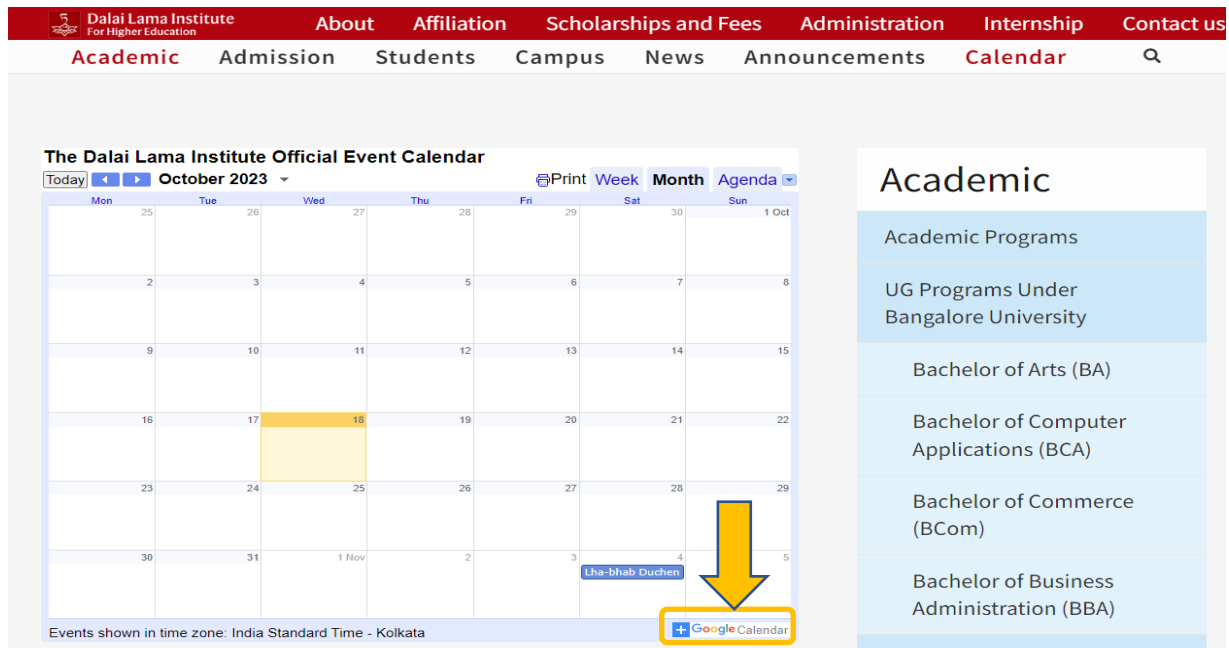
Dalai Lama Institute
For Higher Education

About Affiliation Scholarships and Fees Administration Internship Contact us

Academic Admission Students Campus News Announcements Calendar

The Dalai Lama Institute Official Event Calendar

Today October 2023 Print Week Month Agenda

| Mon | Tue | Wed | Thu | Fri | Sat | Sun |
|---|---|---|---|---|---|---|
| 25 | 26 | 27 | 28 | 29 | 30 | 1 Oct |
| 2 | 3 | 4 | 5 | 6 | 7 | 8 |
| 9 | 10 | 11 | 12 | 13 | 14 | 15 |
| 16 | 17 | 18 | 19 | 20 | 21 | 22 |
| 23 | 24 | 25 | 26 | 27 | 28 | 29 |
| 30 | 31 | 1 Nov | 2 | 3 | 4 Lha-bhab Duchen | 5 |

Events shown in time zone: India Standard Time - Kolkata

+ Google Calendar

Academic

Academic Programs

UG Programs Under Bangalore University

Bachelor of Arts (BA)

Bachelor of Computer Applications (BCA)

Bachelor of Commerce (BCom)

Bachelor of Business Administration (BBA)